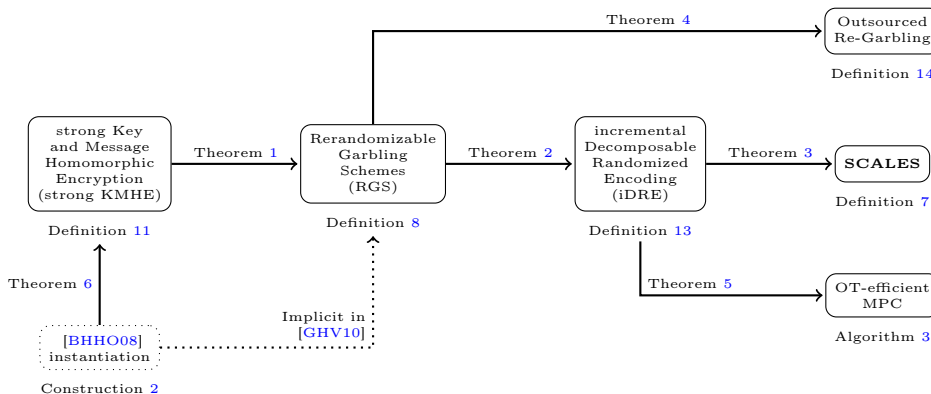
Theorem 4

Outsourced Re-Garbling

Definition 14

strong Key and Message Homomorphic Encryption (strong KMHE)

Definition 11

Theorem 1

Rerandomizable Garbling Schemes (RGS)

Definition 8

Theorem 2

incremental Decomposable Randomized Encoding (iDRE)

Definition 13

Theorem 3

SCALES

Definition 7

Theorem 6

Implicit in [GHV10]

Theorem 5

OT-efficient MPC

Algorithm 3

[BHHO08] instantiation

Construction 2